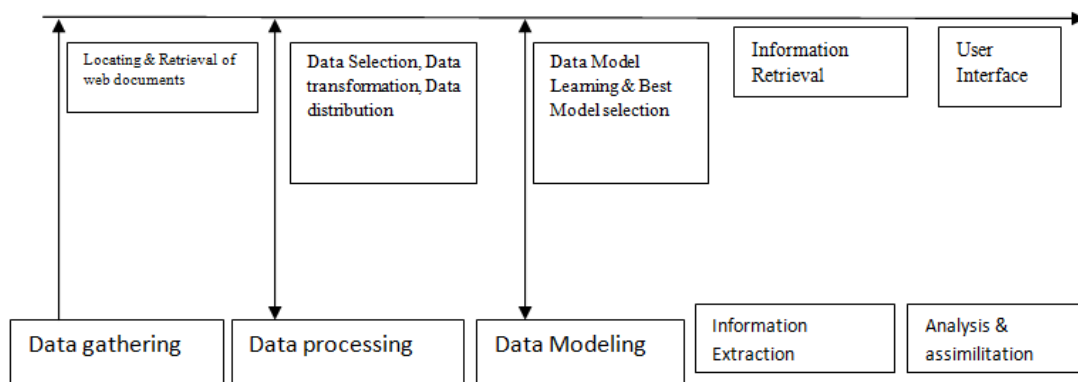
Locating & Retrieval of web documents

Data Selection, Data transformation, Data distribution

Data Model Learning & Best Model selection

Information Retrieval

User Interface

Data gathering

Data processing

Data Modeling

Information Extraction

Analysis & assimilitation